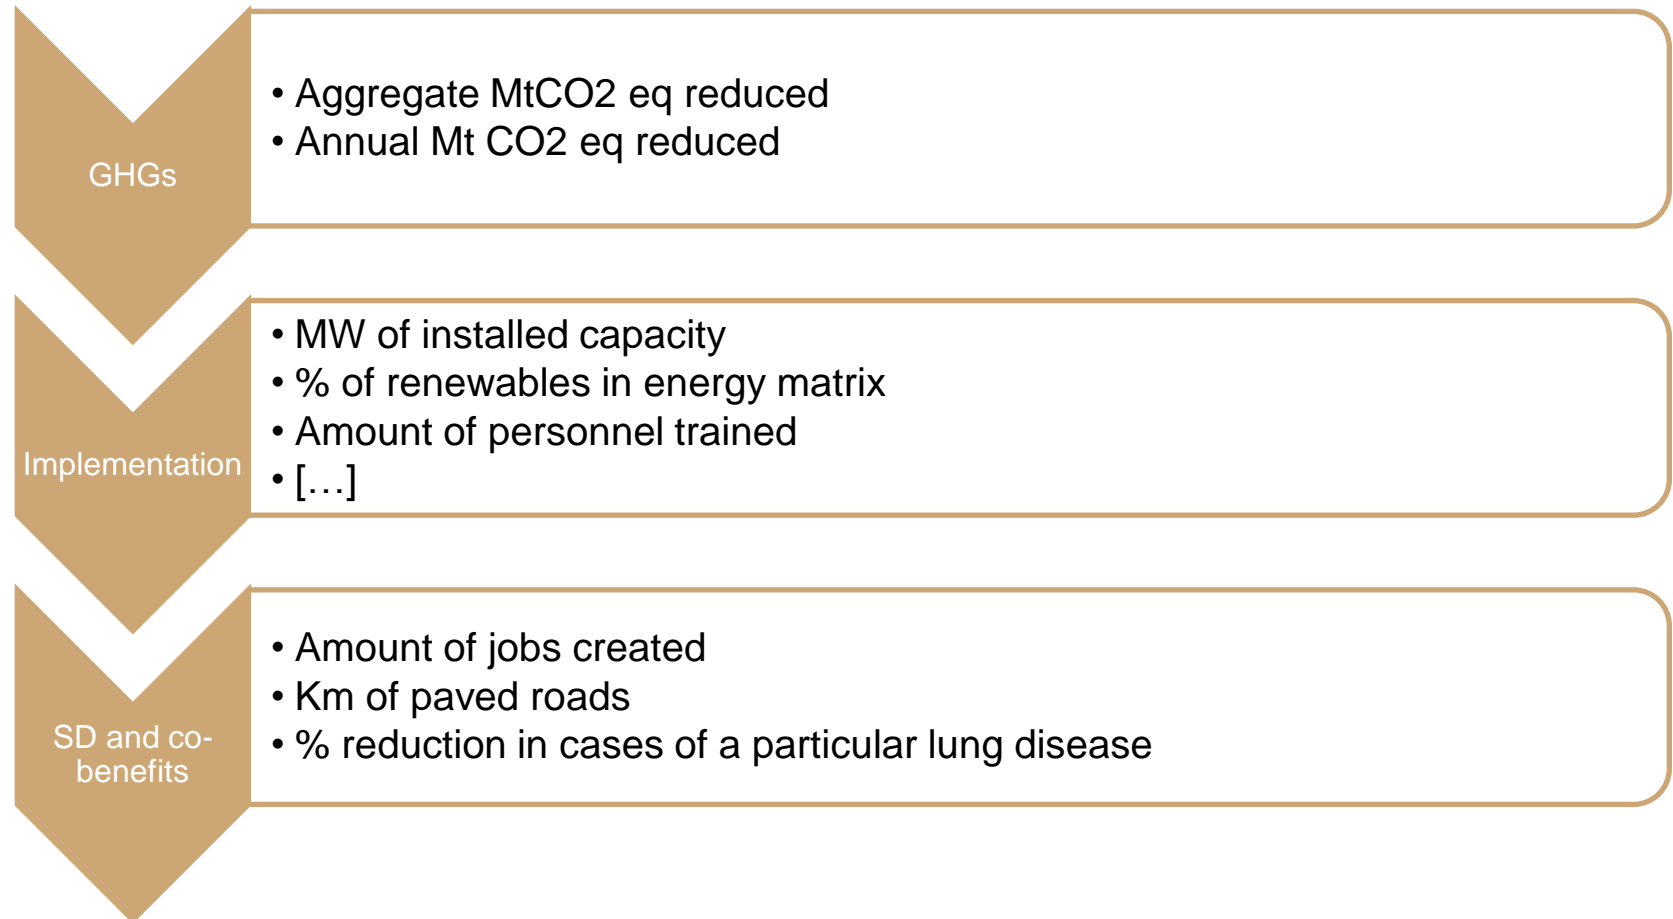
GHGs

• Aggregate MtCO2 eq reduced
• Annual Mt CO2 eq reduced

Implementation

• MW of installed capacity
• % of renewables in energy matrix
• Amount of personnel trained
• […]

SD and co-benefits

• Amount of jobs created
• Km of paved roads
• % reduction in cases of a particular lung disease